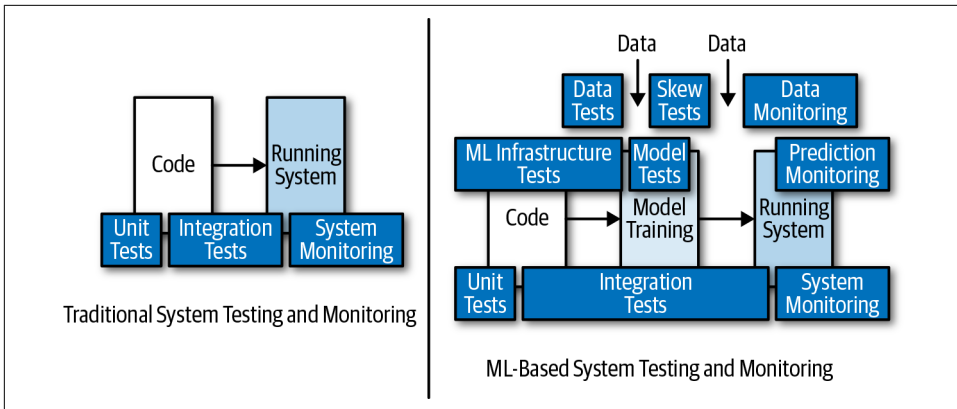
Code

Running System

Unit Tests

Integration Tests

System Monitoring

Traditional System Testing and Monitoring

Data

Data

Data Tests

Skew Tests

Data Monitoring

ML Infrastructure Tests

Model Tests

Prediction Monitoring

Code

Model Training

Running System

Unit Tests

Integration Tests

System Monitoring

ML-Based System Testing and Monitoring